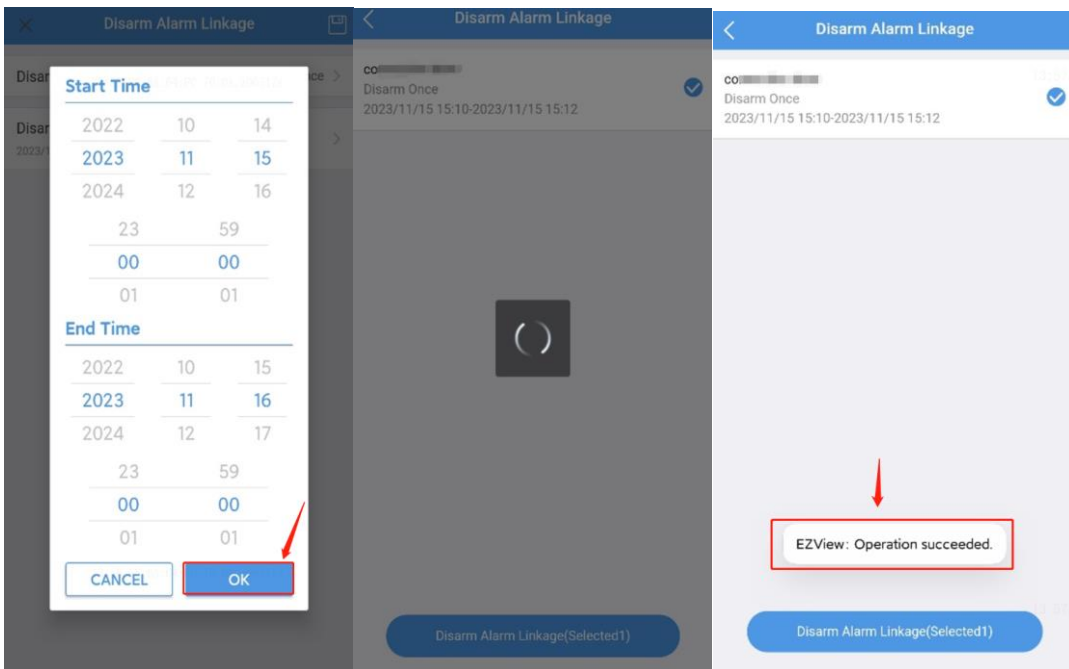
Disarm Alarm Linkage

Disar

Disar
2023/1

Start Time

2022 10 14
2023 11 15
2024 12 16

23 59
00 00
01 01

End Time

2022 10 15
2023 11 16
2024 12 17

23 59
00 00
01 01

CANCEL
OK

Disarm Alarm Linkage

co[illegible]
Disarm Once
2023/11/15 15:10-2023/11/15 15:12

Disarm Alarm Linkage(Selected1)

Disarm Alarm Linkage

co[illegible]
Disarm Once
2023/11/15 15:10-2023/11/15 15:12

EZView: Operation succeeded.

Disarm Alarm Linkage(Selected1)